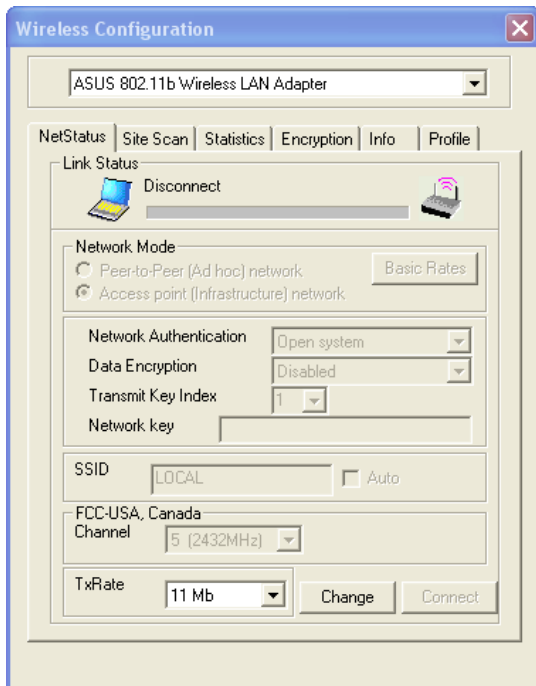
Wireless Configuration

ASUS 802.11b Wireless LAN Adapter

NetStatus | Site Scan | Statistics | Encryption | Info | Profile

Link Status

Disconnect

Network Mode

Peer-to-Peer (Ad hoc) network

Access point (Infrastructure) network

Basic Rates

Network Authentication | Open system

Data Encryption | Disabled

Transmit Key Index | 1

Network key

SSID | LOCAL | Auto

FCC-USA, Canada

Channel | 5 (2432MHz)

TxRate | 11 Mb

Change

Connect